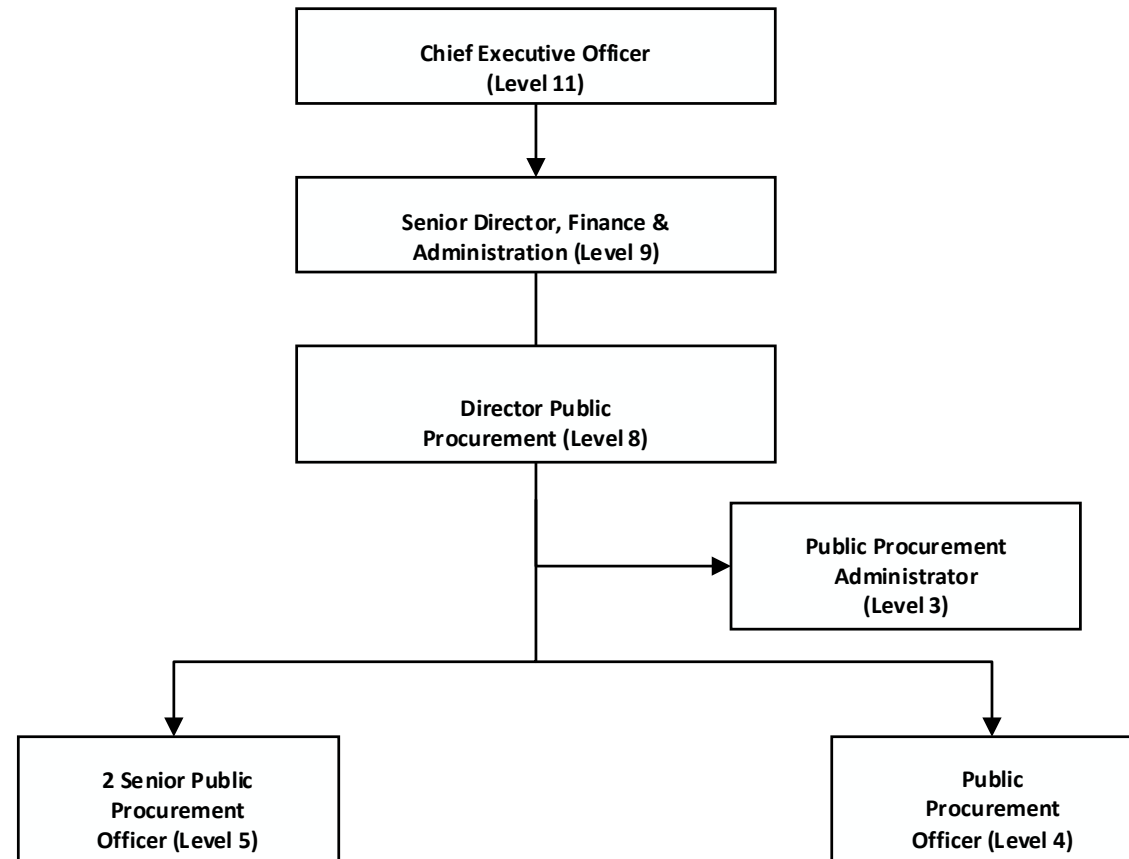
Chief Executive Officer
(Level 11)

Senior Director, Finance & Administration (Level 9)

Director Public Procurement (Level 8)

Public Procurement Administrator (Level 3)

2 Senior Public Procurement Officer (Level 5)

Public Procurement Officer (Level 4)